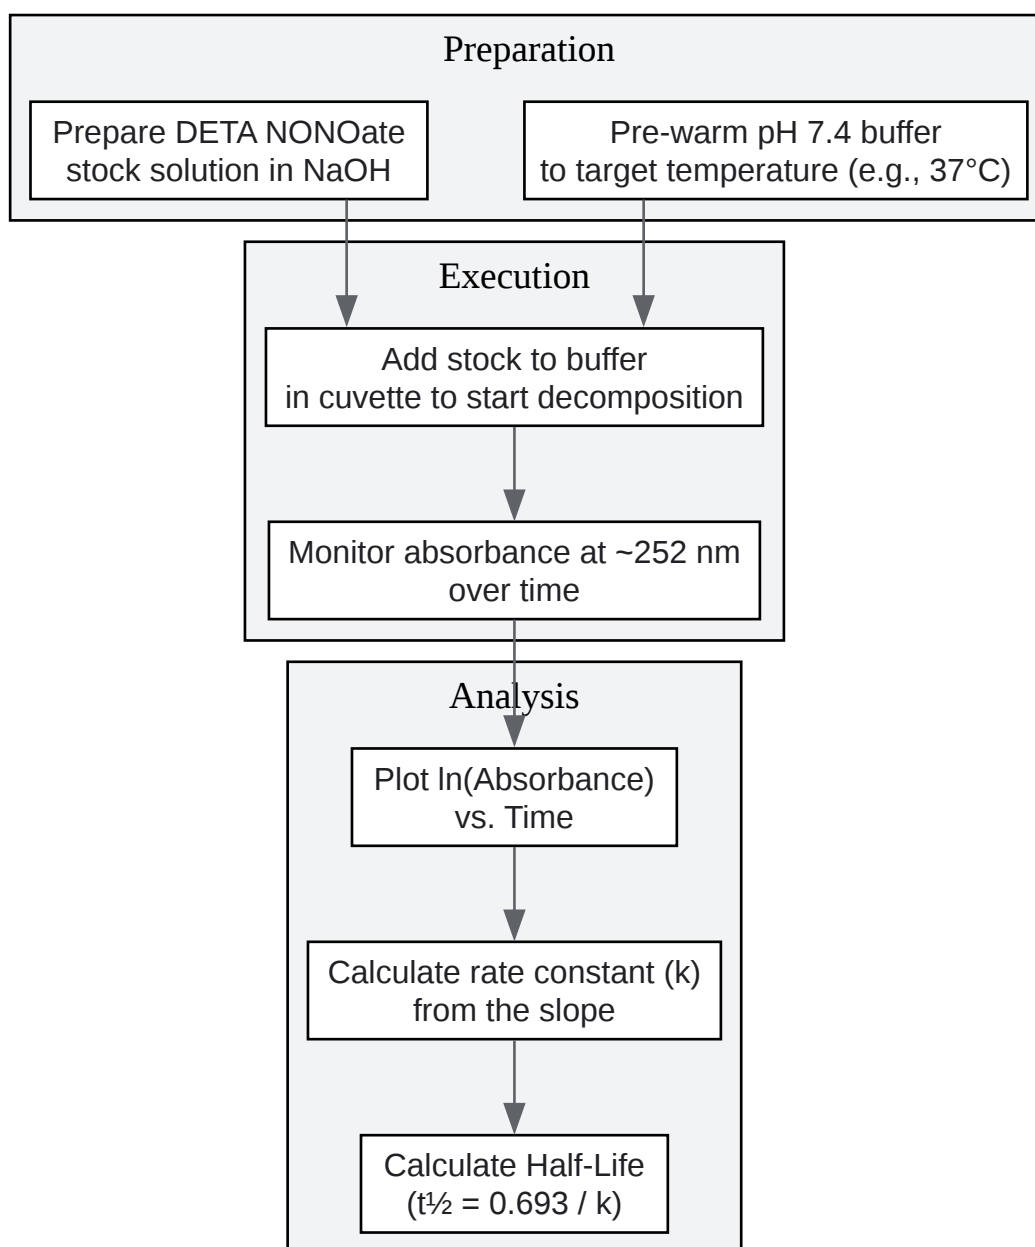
Preparation

Prepare DETA NONOate stock solution in NaOH

Pre-warm pH 7.4 buffer to target temperature (e.g., 37°C)

Execution

Add stock to buffer in cuvette to start decomposition

Monitor absorbance at ~252 nm over time

Analysis

Plot ln(Absorbance) vs. Time

Calculate rate constant (k) from the slope

Calculate Half-Life (t½ = 0.693 / k)